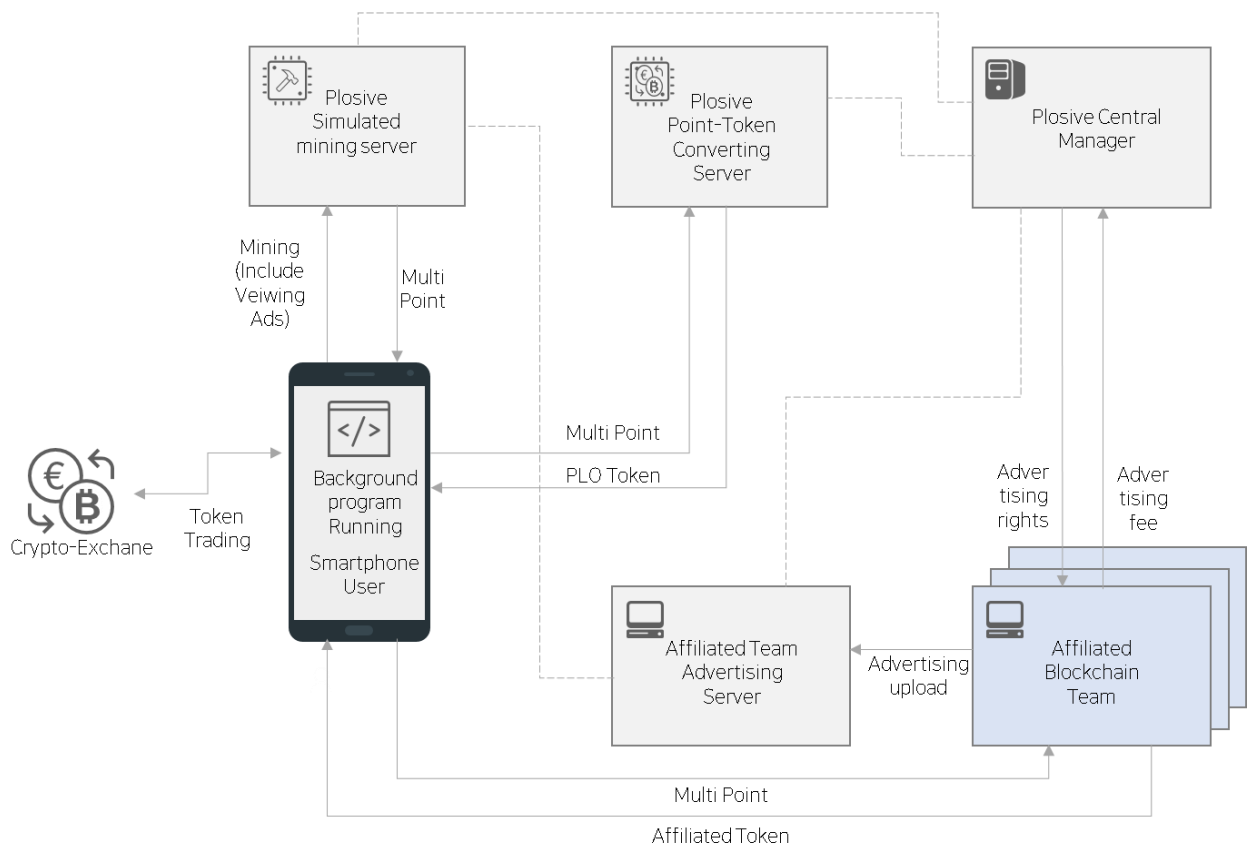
Plosive Simulated mining server

Plosive Point-Token Converting Server

Plosive Central Manager

Mining (Include Veiwing Ads)

Multi Point

</>

Background program Running

Smartphone User

Multi Point

PLO Token

€ B

Crypto-Exchane

Token Trading

Adver tising rights

Adver tising fee

Affiliated Team Advertising Server

Advertising upload

Affiliated Blockchain Team

Multi Point

Affiliated Token